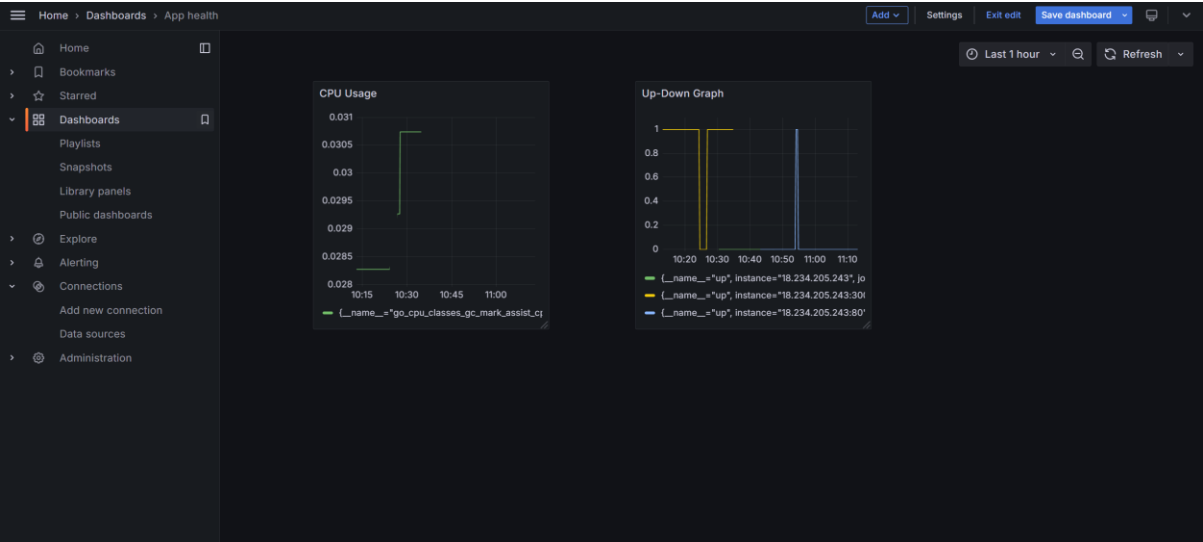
Home › Dashboards › App health

Add

Settings

Exit edit

Save dashboard

Home

Bookmarks

Starred

Dashboards

Playlists

Snapshots

Library panels

Public dashboards

Explore

Alerting

Connections

Add new connection

Data sources

Administration

Last 1 hour

Refresh

CPU Usage

0.031
0.0305
0.03
0.0295
0.029
0.0285
0.028

10:15 10:30 10:45 11:00

{__name__="go_cpu_classes_gc_mark_assist_c

Up-Down Graph

1
0.8
0.6
0.4
0.2
0

10:20 10:30 10:40 10:50 11:00 11:10

{__name__="up", instance="18.234.205.243", jo

{__name__="up", instance="18.234.205.243:30

{__name__="up", instance="18.234.205.243:80